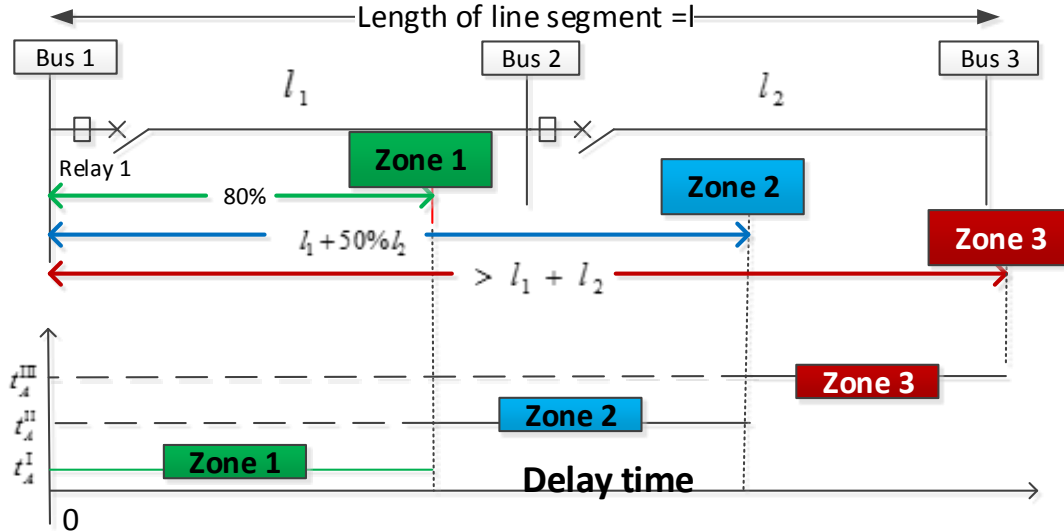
Length of line segment =l

Bus 1

Bus 2

Bus 3

$l_1$

$l_2$

Relay 1

Zone 1

Zone 2

Zone 3

80%

$l_1 + 50\% l_2$

$> l_1 + l_2$

$t_A^{\mathrm{III}}$

$t_A^{\mathrm{II}}$

$t_A^{\mathrm{I}}$

Zone 3

Zone 2

Zone 1

Delay time

0